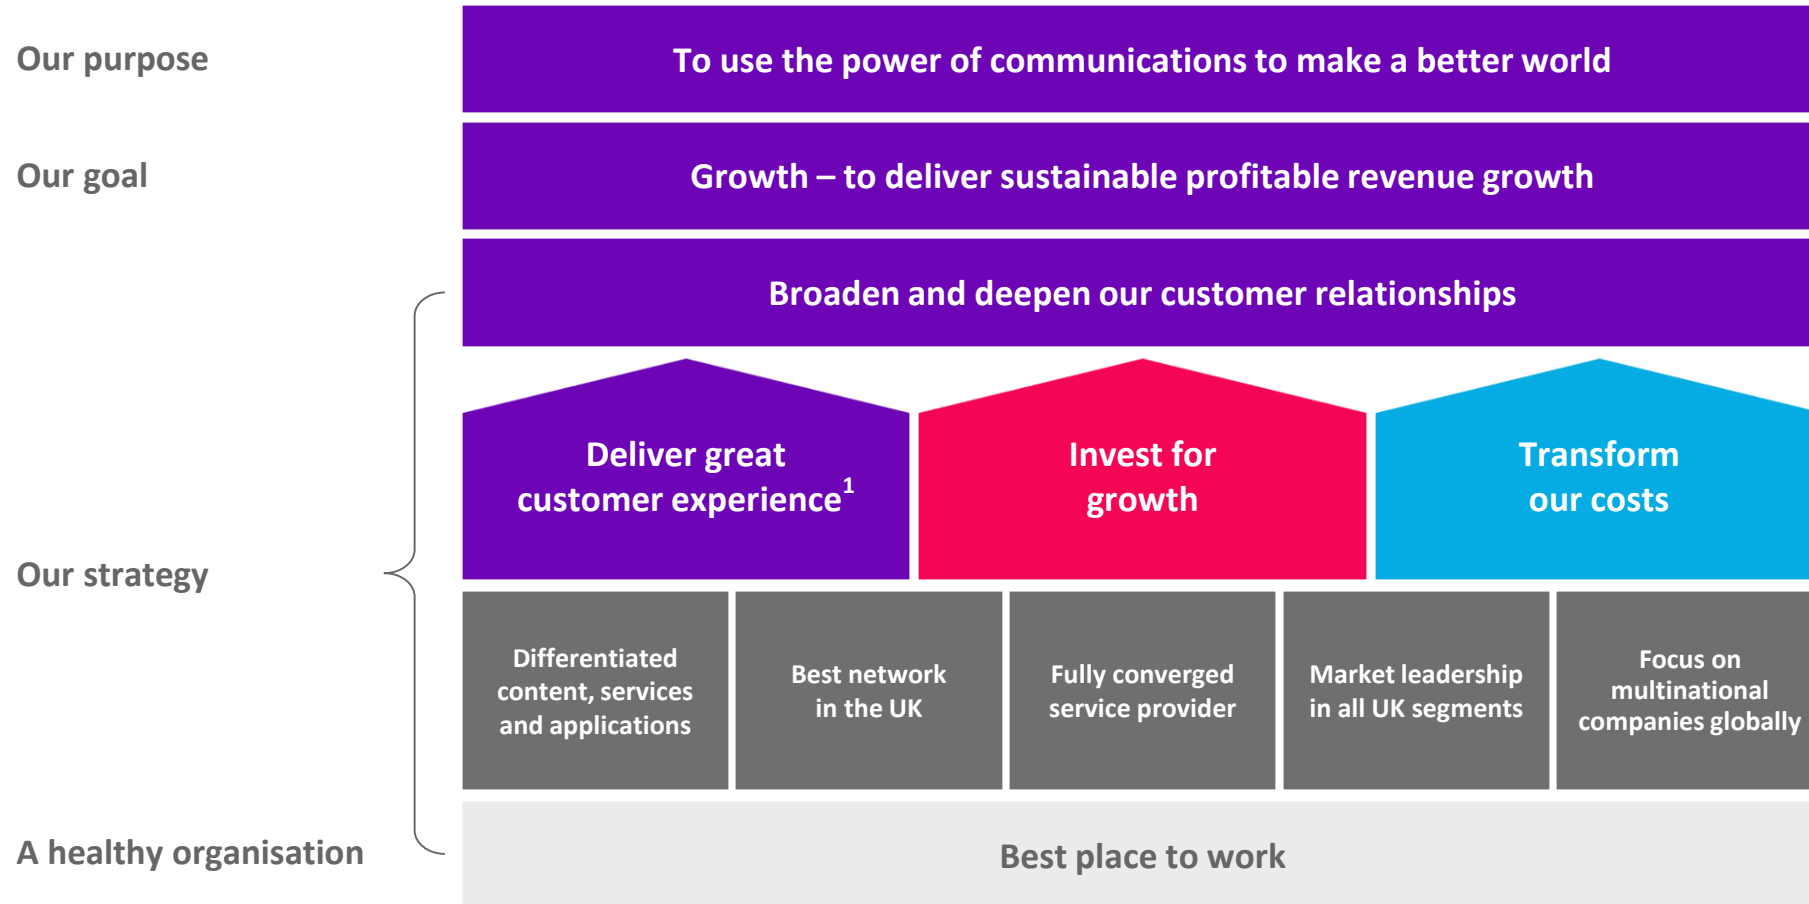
Our purpose

To use the power of communications to make a better world

Our goal

Growth – to deliver sustainable profitable revenue growth

Broaden and deepen our customer relationships

Our strategy

Deliver great customer experience$^1$

Invest for growth

Transform our costs

Differentiated content, services and applications

Best network in the UK

Fully converged service provider

Market leadership in all UK segments

Focus on multinational companies globally

A healthy organisation

Best place to work